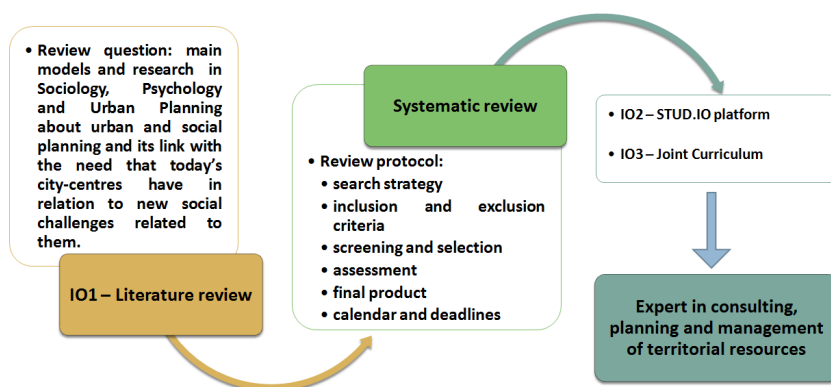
• Review question: main models and research in Sociology, Psychology and Urban Planning about urban and social planning and its link with the need that today's city-centres have in relation to new social challenges related to them.

IO1 – Literature review

Systematic review

• Review protocol:
• search strategy
• inclusion and exclusion criteria
• screening and selection
• assessment
• final product
• calendar and deadlines

• IO2 – STUD.IO platform
• IO3 – Joint Curriculum

Expert in consulting, planning and management of territorial resources